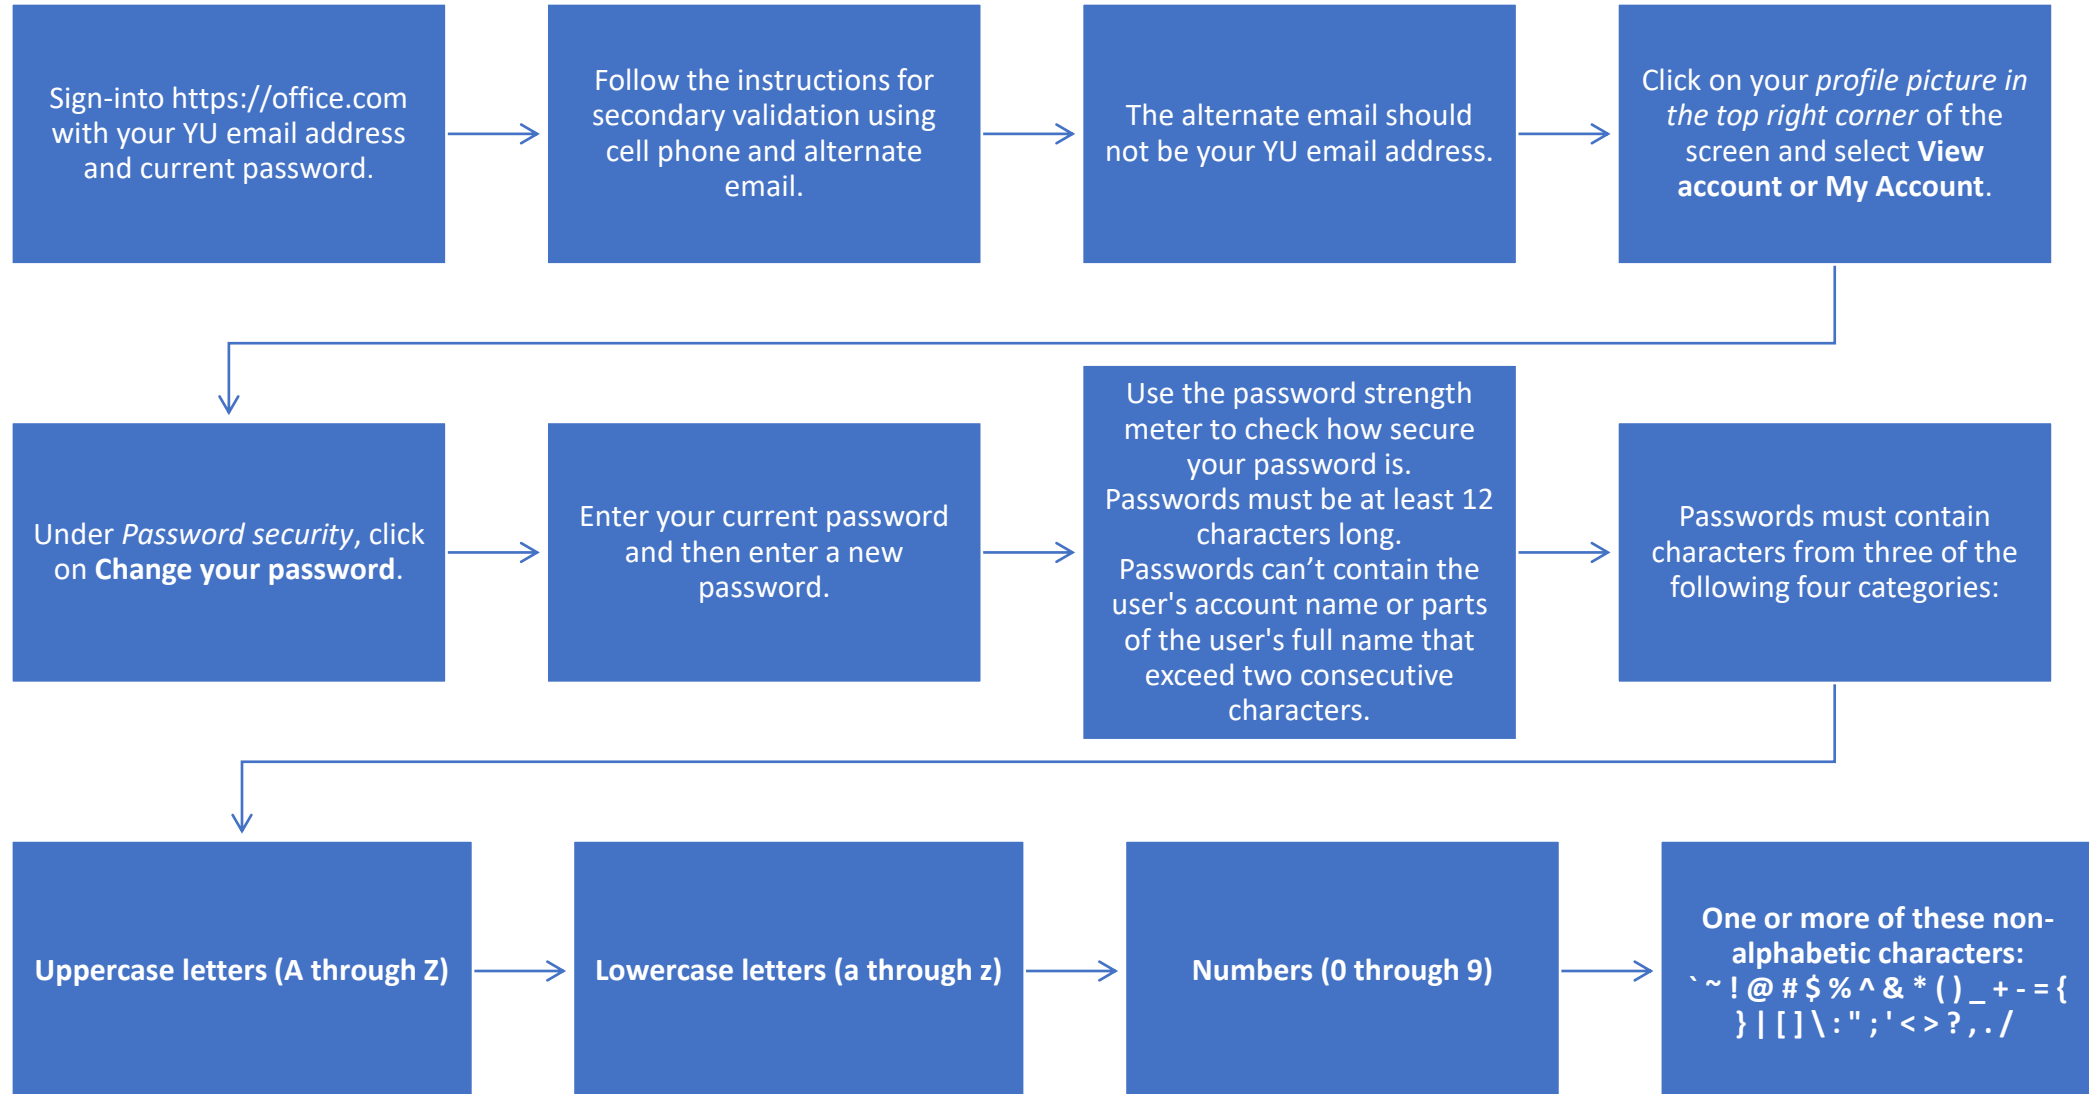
Sign-into https://office.com with your YU email address and current password.

Follow the instructions for secondary validation using cell phone and alternate email.

The alternate email should not be your YU email address.

Click on your *profile picture in the top right corner* of the screen and select **View account or My Account**.

Under *Password security*, click on **Change your password**.

Enter your current password and then enter a new password.

Use the password strength meter to check how secure your password is.
Passwords must be at least 12 characters long.
Passwords can’t contain the user's account name or parts of the user's full name that exceed two consecutive characters.

Passwords must contain characters from three of the following four categories:

**Uppercase letters (A through Z)**

**Lowercase letters (a through z)**

**Numbers (0 through 9)**

**One or more of these non-alphabetic characters: ` ~ ! @ # $ % ^ & * ( ) _ + - = { } | [ ] \ : " ; ' < > ? , . /**